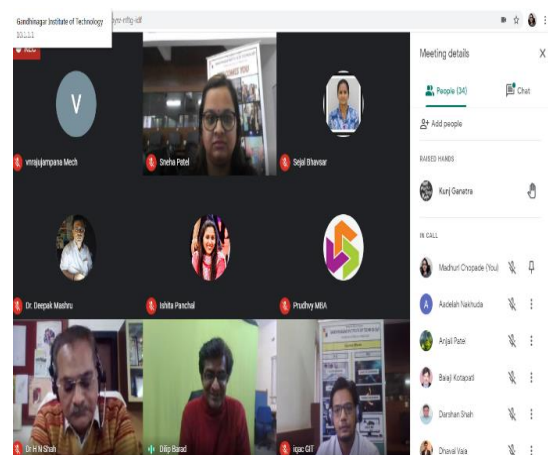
Gandhinagar Institute of Technology

ayo-rdfg-idf

V

vrrajujampana Mech

Sneha Patel

Sejal Bhavsar

Dr. Deepak Mashru

Ishita Panchal

Prudhvy MBA

Dr H N Shah

Dilip Barad

iqac GIT

Meeting details

People (34)

Chat

Add people

RAISED HANDS

Kunj Ganatra

IN CALL

Madhuri Chopade (You)

Aadelah Nakhuda

Anjali Patel

Balaji Kotapati

Darshan Shah

Dhaval Vala